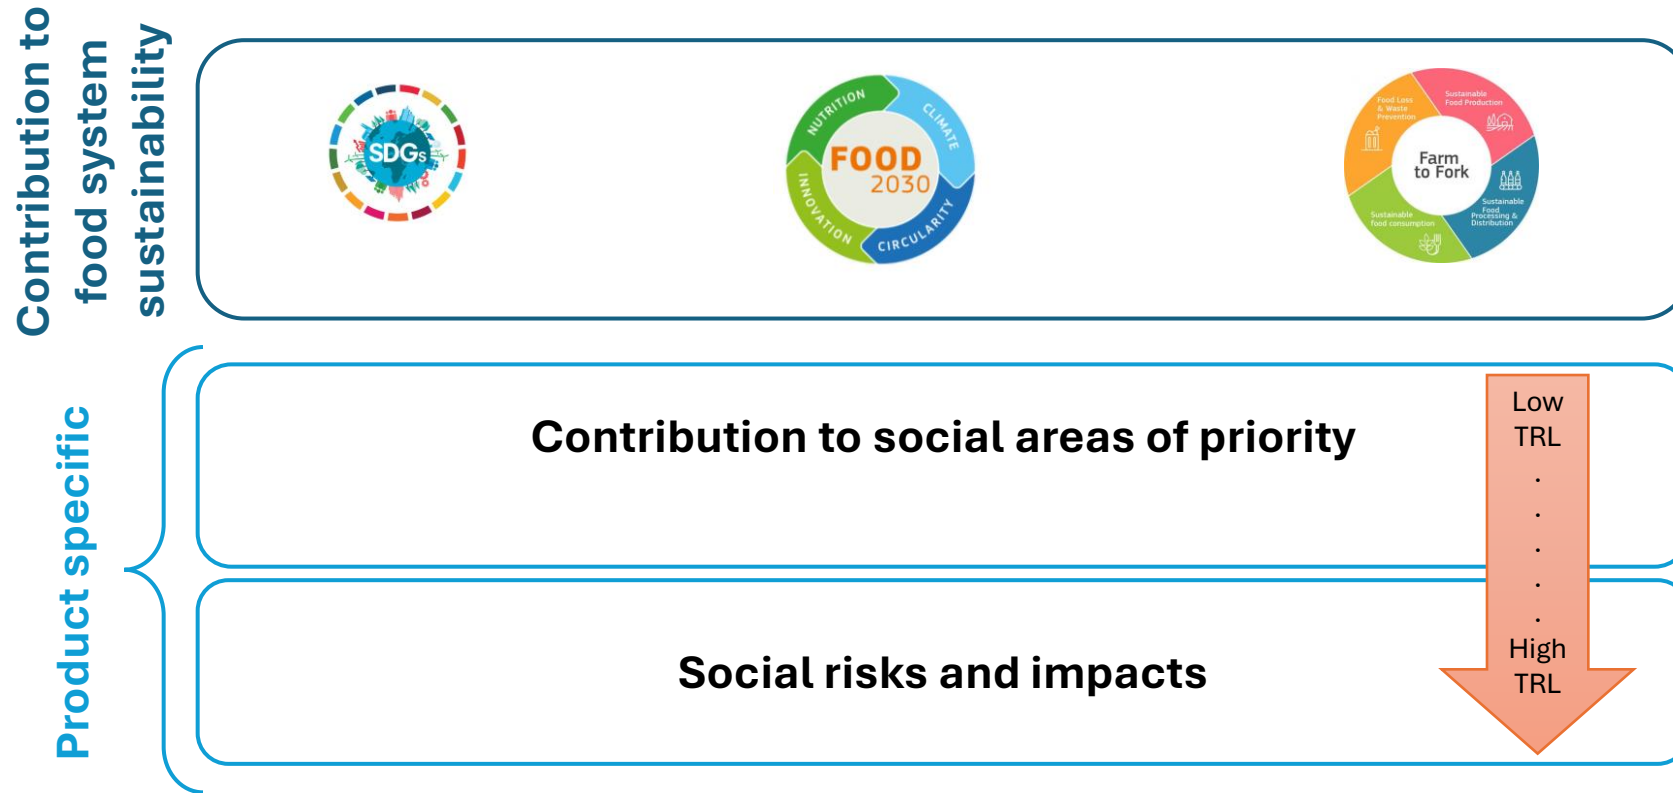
Contribution to food system sustainability

SDGs

NUTRITION
CLIMATE
FOOD
2030
INNOVATION
CIRCULARITY

Food Loss & Waste Prevention
Sustainable Food Production
Farm to Fork
Sustainable food consumption
Sustainable Food Processing & Distribution

Product specific

Contribution to social areas of priority

Social risks and impacts

Low TRL
.
.
.
.
.
High TRL